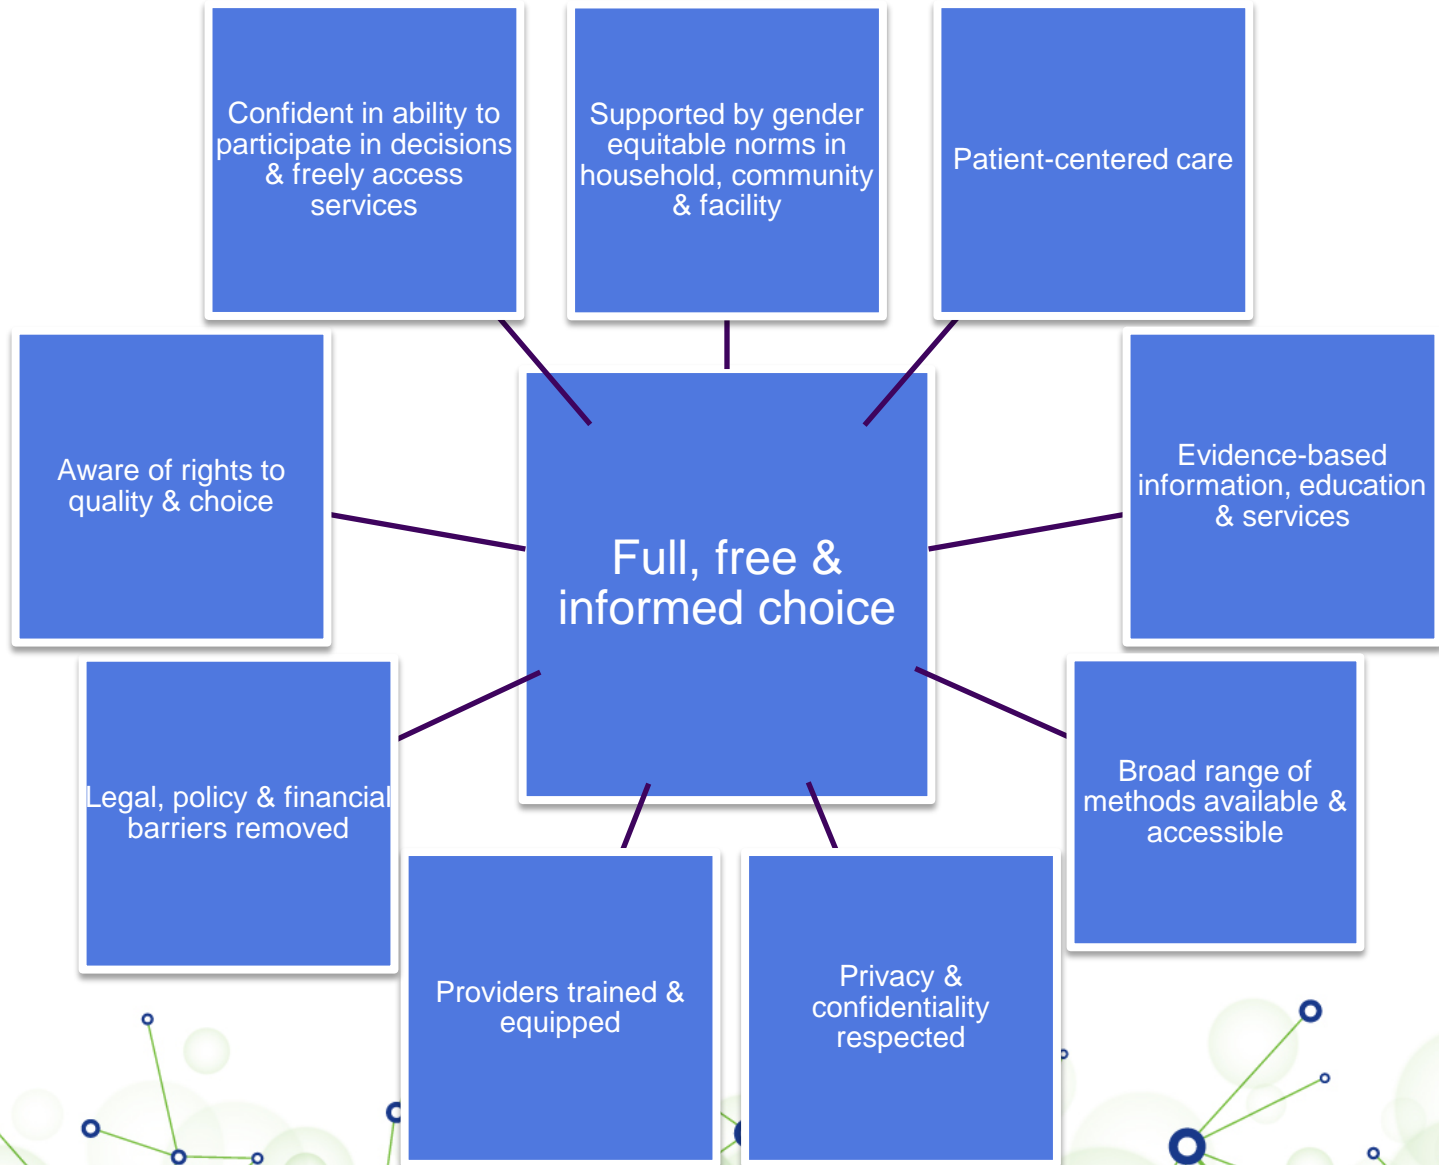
Confident in ability to participate in decisions & freely access services

Supported by gender equitable norms in household, community & facility

Patient-centered care

Aware of rights to quality & choice

Full, free & informed choice

Evidence-based information, education & services

Legal, policy & financial barriers removed

Broad range of methods available & accessible

Providers trained & equipped

Privacy & confidentiality respected